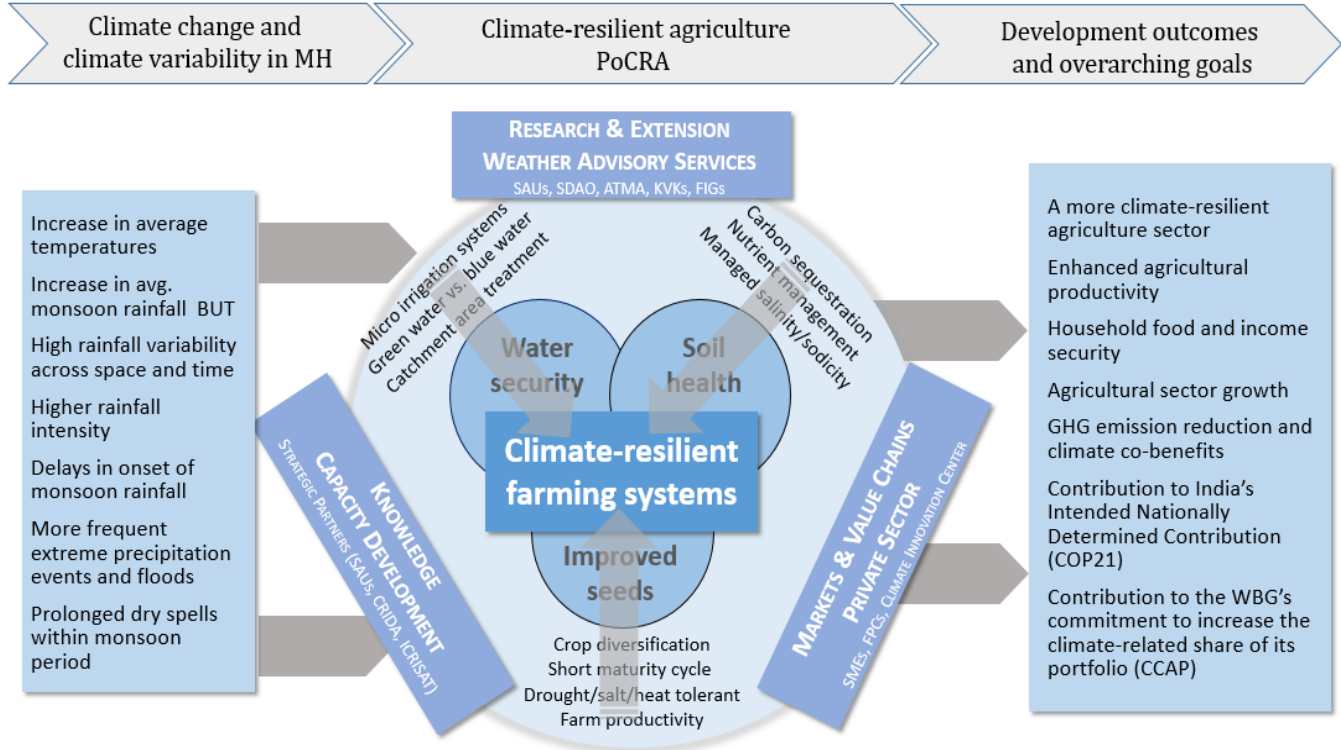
Climate change and climate variability in MH

Climate-resilient agriculture PoCRA

Development outcomes and overarching goals

Research & Extension
Weather Advisory Services
SAUs, SDAO, ATMA, KVKs, FIGs

Increase in average temperatures

Increase in avg. monsoon rainfall BUT

High rainfall variability across space and time

Higher rainfall intensity

Delays in onset of monsoon rainfall

More frequent extreme precipitation events and floods

Prolonged dry spells within monsoon period

Micro irrigation systems
Green water vs. blue water
Catchment area treatment

Carbon sequestration
Nutrient management
Managed salinity/sodicity

Water security

Soil health

Climate-resilient farming systems

Improved seeds

Crop diversification
Short maturity cycle
Drought/salt/heat tolerant
Farm productivity

Knowledge
Capacity Development
Strategic partners (SAUs, CRIDA, ICRISAT)

Markets & Value Chains
Private Sector
SMEs, FPCs, Climate Innovation Center

A more climate-resilient agriculture sector

Enhanced agricultural productivity

Household food and income security

Agricultural sector growth

GHG emission reduction and climate co-benefits

Contribution to India's Intended Nationally Determined Contribution (COP21)

Contribution to the WBG's commitment to increase the climate-related share of its portfolio (CCAP)